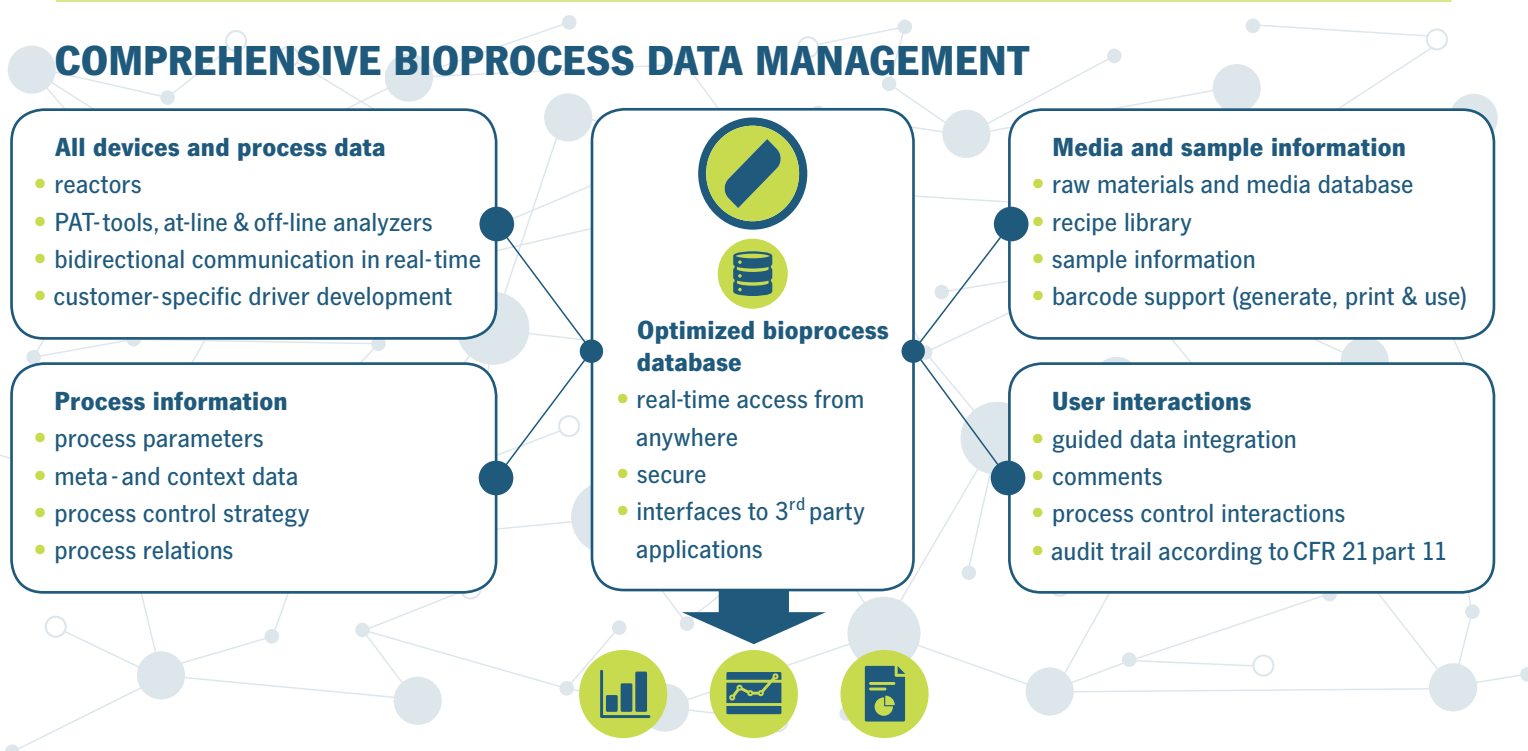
COMPREHENSIVE BIOPROCESS DATA MANAGEMENT

All devices and process data
- reactors
- PAT-tools, at-line & off-line analyzers
- bidirectional communication in real-time
- customer-specific driver development

Process information
- process parameters
- meta-and context data
- process control strategy
- process relations

Optimized bioprocess database
- real-time access from anywhere
- secure
- interfaces to 3$^{rd}$ party applications

Media and sample information
- raw materials and media database
- recipe library
- sample information
- barcode support (generate, print & use)

User interactions
- guided data integration
- comments
- process control interactions
- audit trail according to CFR 21 part 11